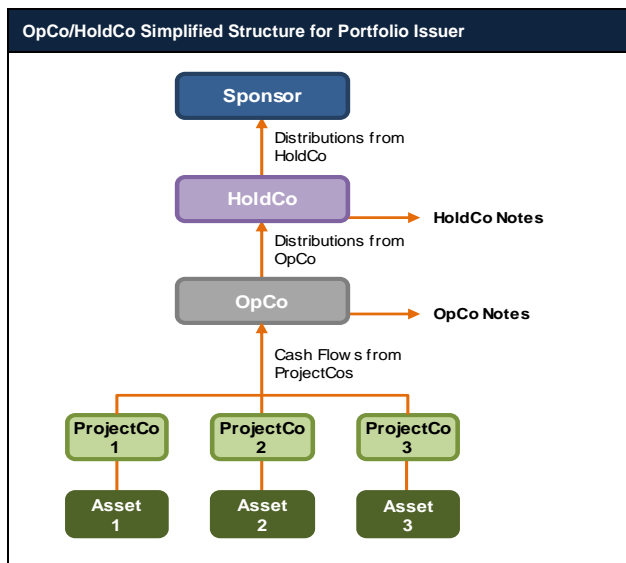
OpCo/HoldCo Simplified Structure for Portfolio Issuer

Sponsor

Distributions from HoldCo

HoldCo

HoldCo Notes

Distributions from OpCo

OpCo

OpCo Notes

Cash Flows from ProjectCos

ProjectCo 1

ProjectCo 2

ProjectCo 3

Asset 1

Asset 2

Asset 3